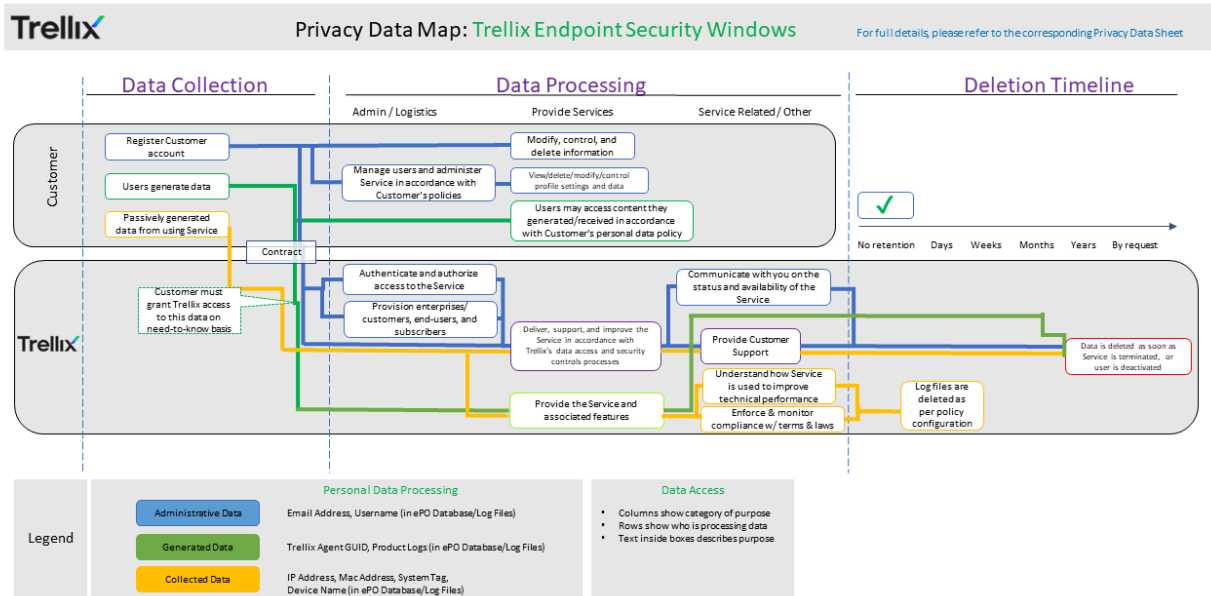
Trellix

Privacy Data Map: Trellix Endpoint Security Windows

For full details, please refer to the corresponding Privacy Data Sheet

Data Collection

Data Processing

Deletion Timeline

Admin / Logistics

Provide Services

Service Related / Other

Customer

Register Customer account

Users generate data

Passively generated data from using Service

Modify, control, and delete information

Manage users and administer Service in accordance with Customer's policies

View/delete/modify/control profile settings and data

Users may access content they generated/received in accordance with Customer's personal data policy

✓

No retention Days Weeks Months Years By request

Contract

Trellix

Customer must grant Trellix access to this data on need-to-know basis

Authenticate and authorize access to the Service

Provision enterprises/ customers, end-users, and subscribers

Deliver, support, and improve the Service in accordance with Trellix's data access and security controls processes

Communicate with you on the status and availability of the Service

Provide Customer Support

Data is deleted as soon as Service is terminated, or user is deactivated

Understand how Service is used to improve technical performance

Provide the Service and associated features

Enforce & monitor compliance w/ terms & laws

Log files are deleted as per policy configuration

Legend

Personal Data Processing

Administrative Data

Email Address, Username (in ePO Database/Log Files)

Generated Data

Trellix Agent GUID, Product Logs (in ePO Database/Log Files)

Collected Data

IP Address, Mac Address, System Tag, Device Name (in ePO Database/Log Files)

Data Access

• Columns show category of purpose
• Rows show who is processing data
• Text inside boxes describes purpose